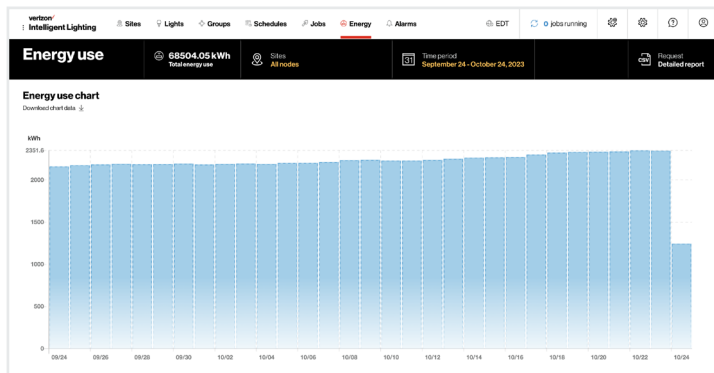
verizon✓
Intelligent Lighting

Sites Lights Groups Schedules Jobs Energy Alarms EDT 0 jobs running

Energy use

68504.05 kWh
Total energy use

Sites
All nodes

31
Time period
September 24 - October 24, 2023

CSV
Request
Detailed report

Energy use chart
Download chart data

kWh
2351.6
2000
1500
1000
500
0

09/24 09/26 09/28 09/30 10/02 10/04 10/06 10/08 10/10 10/12 10/14 10/16 10/18 10/20 10/22 10/24